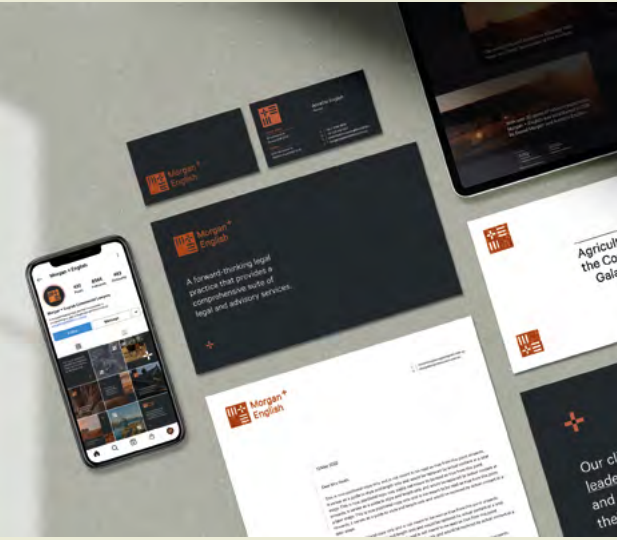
Morgan + English

Morgan + English

Morgan + English

A forward-thinking legal practice that provides a comprehensive suite of legal and advisory services.

Morgan + English

Agricul the Co Gala

Our c leade and the

Morgan + English